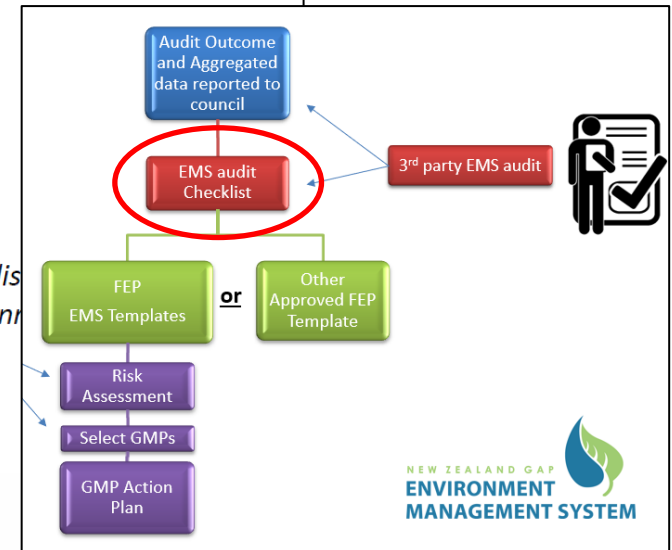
Audit Outcome and Aggregated data reported to council

EMS audit Checklist

3$^{rd}$ party EMS audit

lis
nr

FEP EMS Templates

or

Other Approved FEP Template

Risk Assessment

Select GMPs

GMP Action Plan

NEW ZEALAND GAP
ENVIRONMENT MANAGEMENT SYSTEM